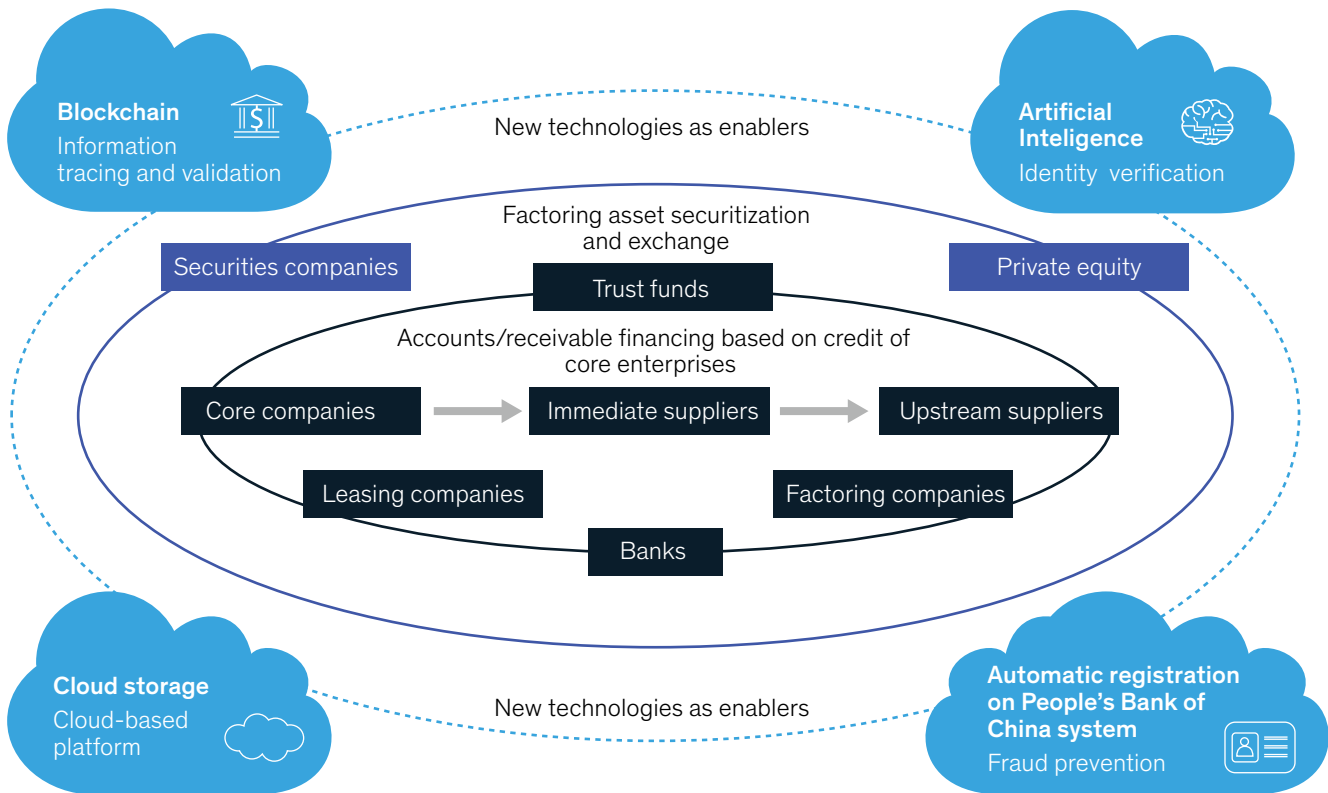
Blockchain
Information tracing and validation

New technologies as enablers

Artificial Inteligence
Identity verification

Factoring asset securitization and exchange

Securities companies

Private equity

Trust funds

Accounts/receivable financing based on credit of core enterprises

Core companies

Immediate suppliers

Upstream suppliers

Leasing companies

Factoring companies

Banks

Cloud storage
Cloud-based platform

New technologies as enablers

Automatic registration on People's Bank of China system
Fraud prevention